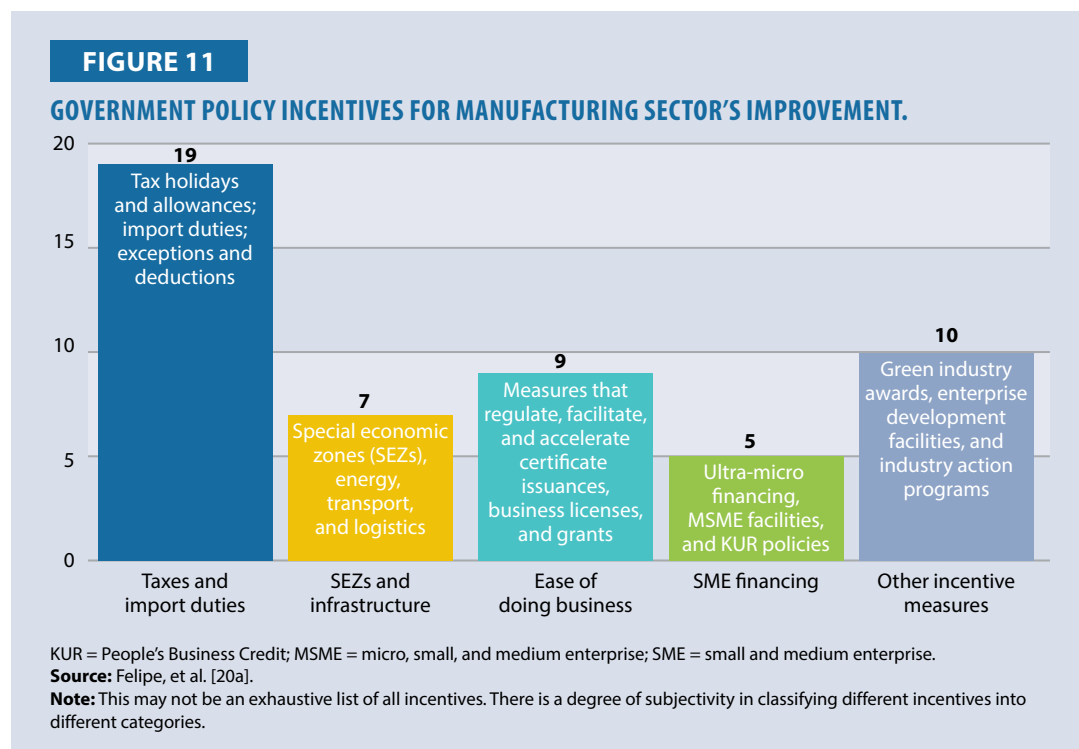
FIGURE 11

GOVERNMENT POLICY INCENTIVES FOR MANUFACTURING SECTOR'S IMPROVEMENT.

20
15
10
5
0

19
Tax holidays and allowances; import duties; exceptions and deductions

7
Special economic zones (SEZs), energy, transport, and logistics

9
Measures that regulate, facilitate, and accelerate certificate issuances, business licenses, and grants

5
Ultra-micro financing, MSME facilities, and KUR policies

10
Green industry awards, enterprise development facilities, and industry action programs

Taxes and import duties
SEZs and infrastructure
Ease of doing business
SME financing
Other incentive measures

KUR = People's Business Credit; MSME = micro, small, and medium enterprise; SME = small and medium enterprise.
**Source:** Felipe, et al. [20a].
**Note:** This may not be an exhaustive list of all incentives. There is a degree of subjectivity in classifying different incentives into different categories.